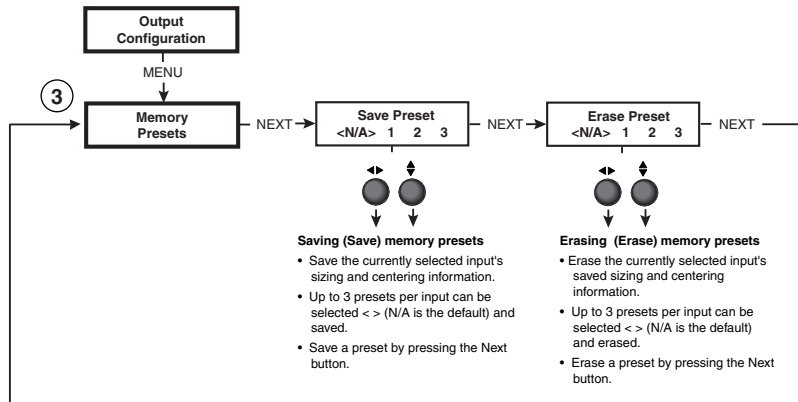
Output Configuration

MENU

3

Memory Presets

NEXT

Save Preset
<N/A> 1 2 3

NEXT

Erase Preset
<N/A> 1 2 3

NEXT

**Saving (Save) memory presets**
• Save the currently selected input's sizing and centering information.
• Up to 3 presets per input can be selected < > (N/A is the default) and saved.
• Save a preset by pressing the Next button.

**Erasing (Erase) memory presets**
• Erase the currently selected input's saved sizing and centering information.
• Up to 3 presets per input can be selected < > (N/A is the default) and erased.
• Erase a preset by pressing the Next button.